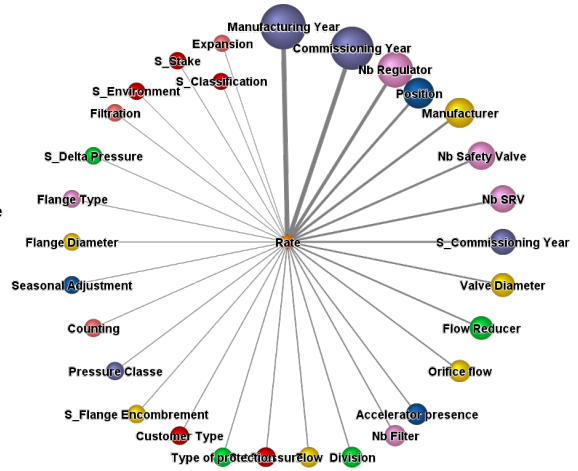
Manufacturing Year
Expansion
Commissioning Year
S_Stake
S_Classification
Nb Regulator
S_Environment
Position
Filtration
Manufacturer
S_Delta Pressure
Nb Safety Valve
Flange Type
Nb SRV
Flange Diameter
Rate
S_Commissioning Year
Seasonal Adjustment
Valve Diameter
Counting
Flow Reducer
Pressure Classe
Orifice flow
S_Flange Encombrement
Accelerator presence
Customer Type
Nb Filter
Type of pro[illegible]sure flow
Division